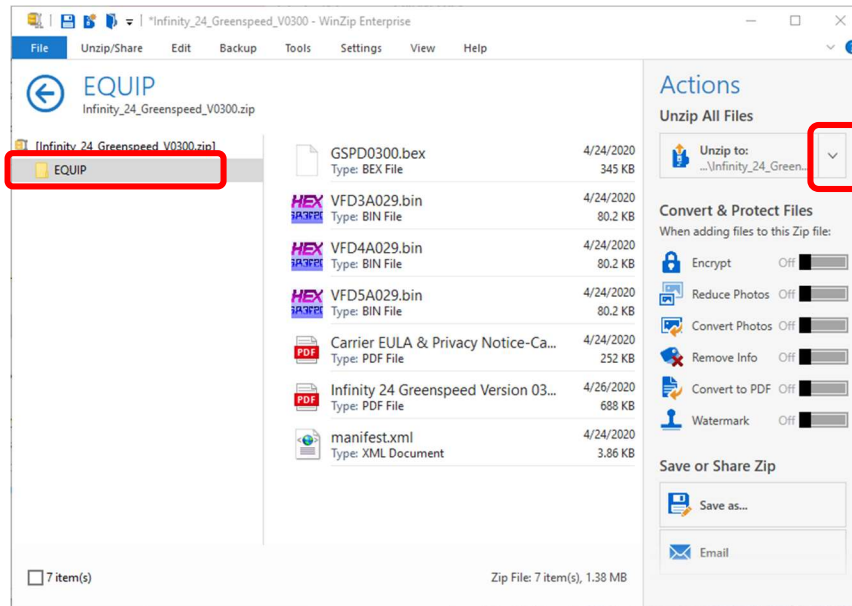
*Infinity_24_Greenspeed_V0300 - WinZip Enterprise

File Unzip/Share Edit Backup Tools Settings View Help

EQUIP
Infinity_24_Greenspeed_V0300.zip

[Infinity_24_Greenspeed_V0300.zip]
EQUIP

GSPD0300.bex
Type: BEX File
4/24/2020
345 KB

HEX
VFD3A029.bin
Type: BIN File
4/24/2020
80.2 KB

HEX
VFD4A029.bin
Type: BIN File
4/24/2020
80.2 KB

HEX
VFD5A029.bin
Type: BIN File
4/24/2020
80.2 KB

PDF
Carrier EULA & Privacy Notice-Ca...
Type: PDF File
4/24/2020
252 KB

PDF
Infinity 24 Greenspeed Version 03...
Type: PDF File
4/26/2020
688 KB

manifest.xml
Type: XML Document
4/24/2020
3.86 KB

Actions
Unzip All Files
Unzip to:
...\Infinity_24_Green...

Convert & Protect Files
When adding files to this Zip file:
Encrypt Off
Reduce Photos Off
Convert Photos Off
Remove Info Off
Convert to PDF Off
Watermark Off

Save or Share Zip
Save as...
Email

7 item(s)
Zip File: 7 item(s), 1.38 MB